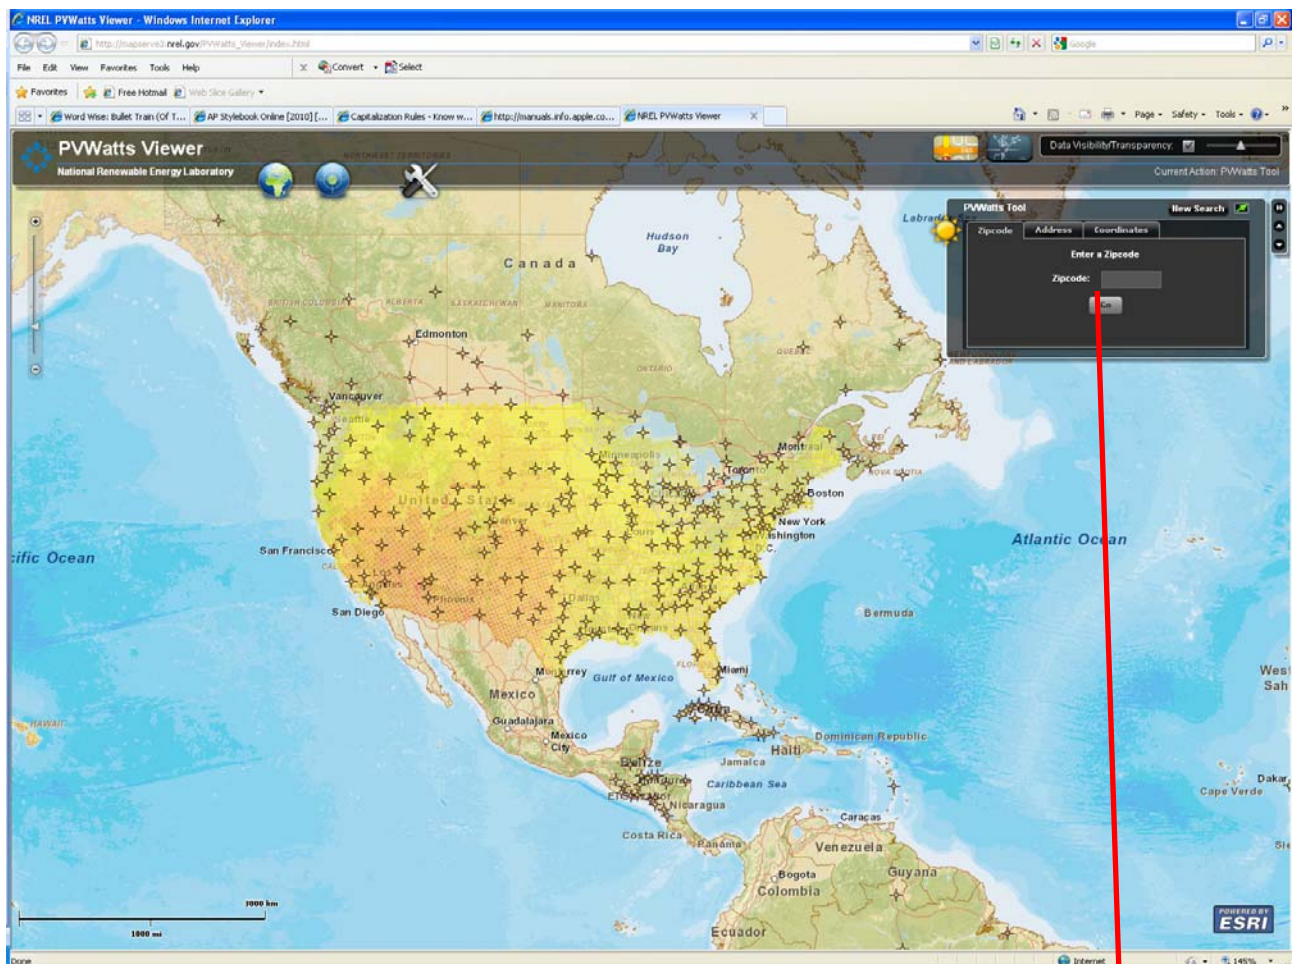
NREL PVWatts Viewer - Windows Internet Explorer

http://mapserve3.nrel.gov/PVWatts_Viewer/index.html

Google

File Edit View Favorites Tools Help

Convert Select

Favorites Free Hotmail Web Slice Gallery

Word Wise: Bullet Train (Of T... AP Stylebook Online [2010] [... Capitalization Rules - Know w... http://manuals.info.apple.co... NREL PVWatts Viewer

Page Safety Tools

PVWatts Viewer
National Renewable Energy Laboratory

Data Visibility/Transparency:

Current Action: PVWatts Tool

PVWatts Tool
New Search
Zipcode Address Coordinates
Enter a Zipcode
Zipcode:
Go

Hudson Bay
Canada
Labrador Sea
Edmonton
Vancouver
Seattle
Minneapolis
Montreal
Toronto
Boston
New York
Washington
United States
Denver
San Francisco
San Diego
Phoenix
Dallas
Atlantic Ocean
Pacific Ocean
Bermuda
Monterrey
Gulf of Mexico
Miami
Mexico
Guadalajara
Mexico City
Belize
Honduras
El Salvador
Nicaragua
Costa Rica
Panama
Jamaica
Haiti
Dominican Republic
Caribbean Sea
Caracas
Venezuela
Bogota
Colombia
Guyana
Ecuador
Cape Verde
Dakar
West Sah
HAWAII
BRITISH COLUMBIA
ALBERTA
SASKATCHEWAN
MANITOBA
ONTARIO
QUEBEC
NORTHWEST TERRITORIES
NOVA SCOTIA
NEWFOUNDLAND AND LABRADOR
FLORIDA

1000 km
1000 mi

POWERED BY ESRI

Done
Internet
145%